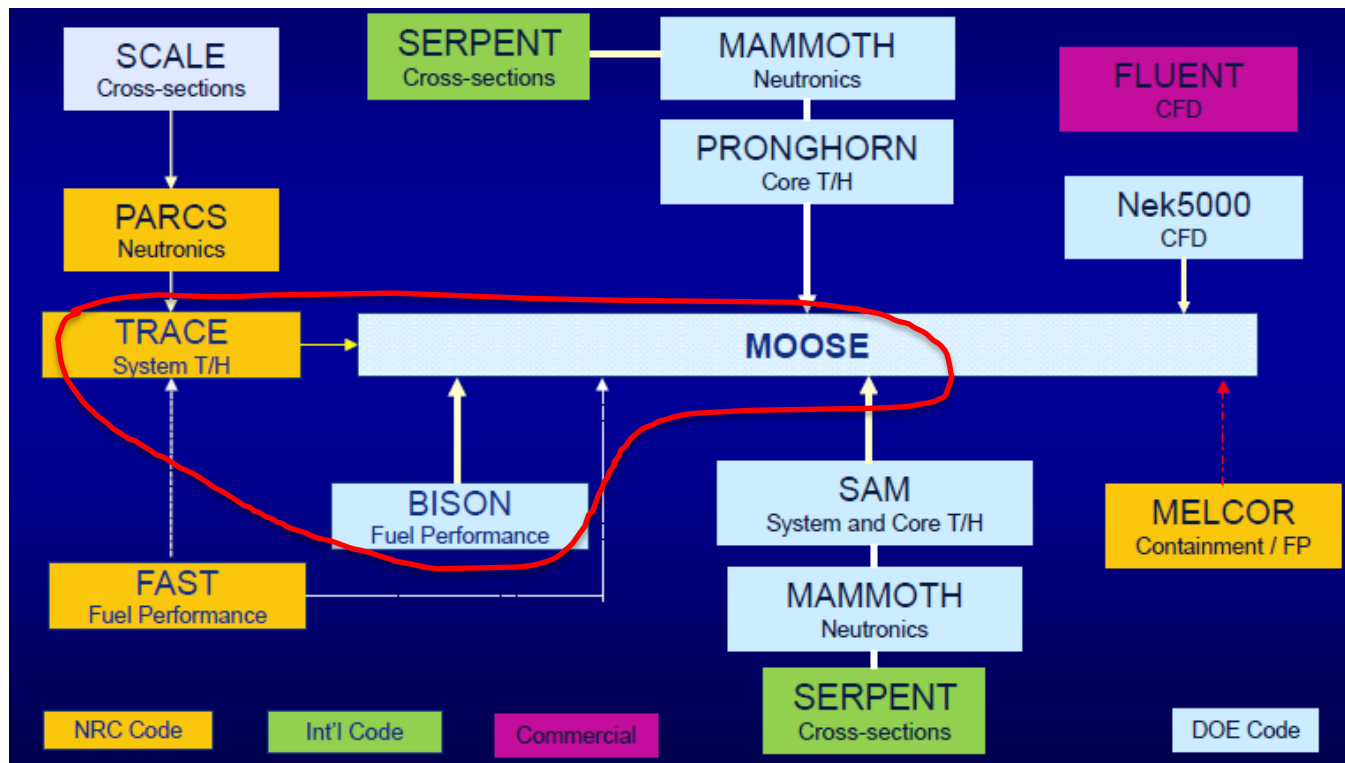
SCALE
Cross-sections

SERPENT
Cross-sections

MAMMOTH
Neutronics

FLUENT
CFD

PRONGHORN
Core T/H

PARCS
Neutronics

Nek5000
CFD

TRACE
System T/H

MOOSE

BISON
Fuel Performance

SAM
System and Core T/H

MELCOR
Containment / FP

FAST
Fuel Performance

MAMMOTH
Neutronics

SERPENT
Cross-sections

NRC Code

Int'l Code

Commercial

DOE Code